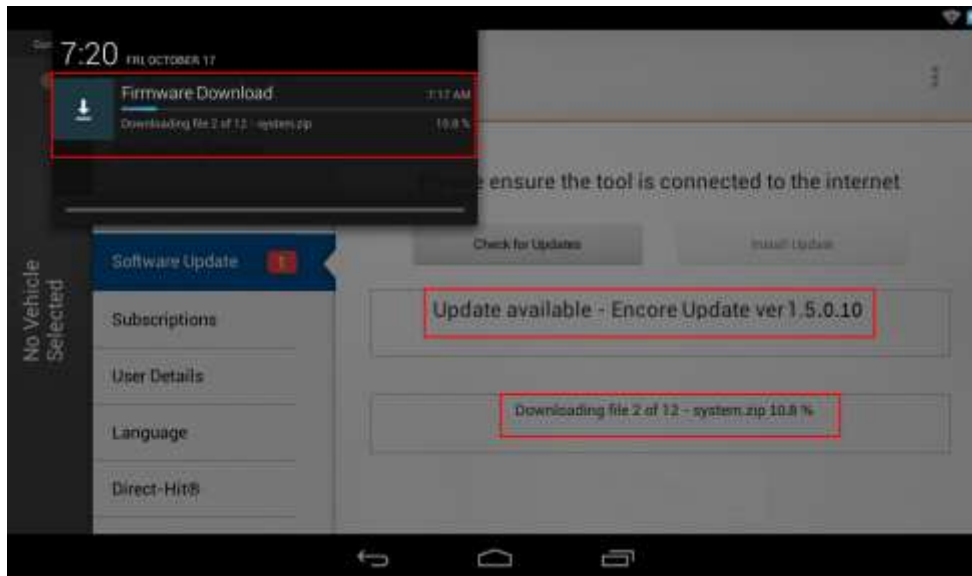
7:20 FRI OCTOBER 17

Firmware Download 7:17 AM
Downloading file 2 of 12 - system.zip 10.8 %

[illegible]e ensure the tool is connected to the internet

Check for Updates
Install Update

No Vehicle Selected

Software Update 1
Subscriptions
User Details
Language
Direct-Hit®

Update available - Encore Update ver 1.5.0.10

Downloading file 2 of 12 - system.zip 10.8 %